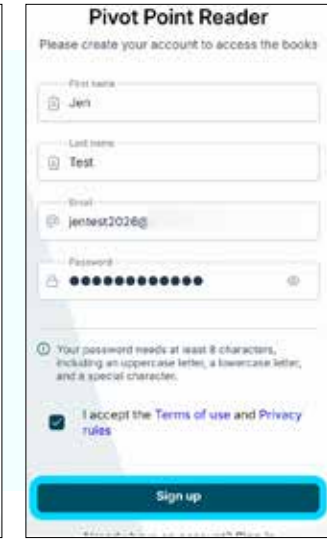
Pivot Point Reader

Please create your account to access the books

First name
Jen

Last name
Test

Email
jentest2026@

Password
●●●●●●●●●●●●

Your password needs at least 8 characters, including an uppercase letter, a lowercase letter, and a special character.

I accept the Terms of use and Privacy rules

Sign up

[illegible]